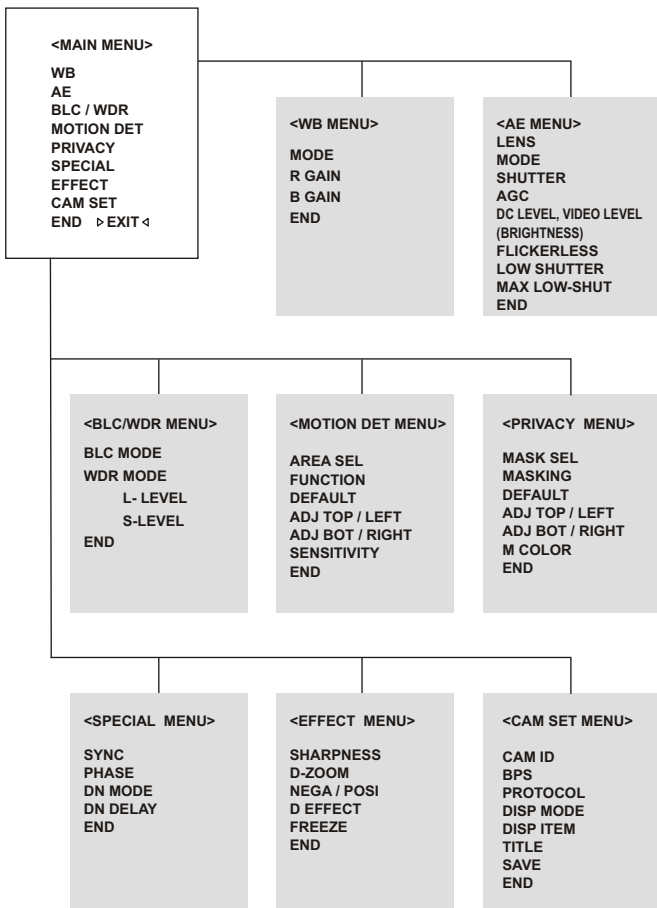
<MAIN MENU>
WB
AE
BLC / WDR
MOTION DET
PRIVACY
SPECIAL
EFFECT
CAM SET
END ▹EXIT◃

<WB MENU>
MODE
R GAIN
B GAIN
END

<AE MENU>
LENS
MODE
SHUTTER
AGC
DC LEVEL, VIDEO LEVEL (BRIGHTNESS)
FLICKERLESS
LOW SHUTTER
MAX LOW-SHUT
END

<BLC/WDR MENU>
BLC MODE
WDR MODE
L- LEVEL
S-LEVEL
END

<MOTION DET MENU>
AREA SEL
FUNCTION
DEFAULT
ADJ TOP / LEFT
ADJ BOT / RIGHT
SENSITIVITY
END

<PRIVACY MENU>
MASK SEL
MASKING
DEFAULT
ADJ TOP / LEFT
ADJ BOT / RIGHT
M COLOR
END

<SPECIAL MENU>
SYNC
PHASE
DN MODE
DN DELAY
END

<EFFECT MENU>
SHARPNESS
D-ZOOM
NEGA / POSI
D EFFECT
FREEZE
END

<CAM SET MENU>
CAM ID
BPS
PROTOCOL
DISP MODE
DISP ITEM
TITLE
SAVE
END